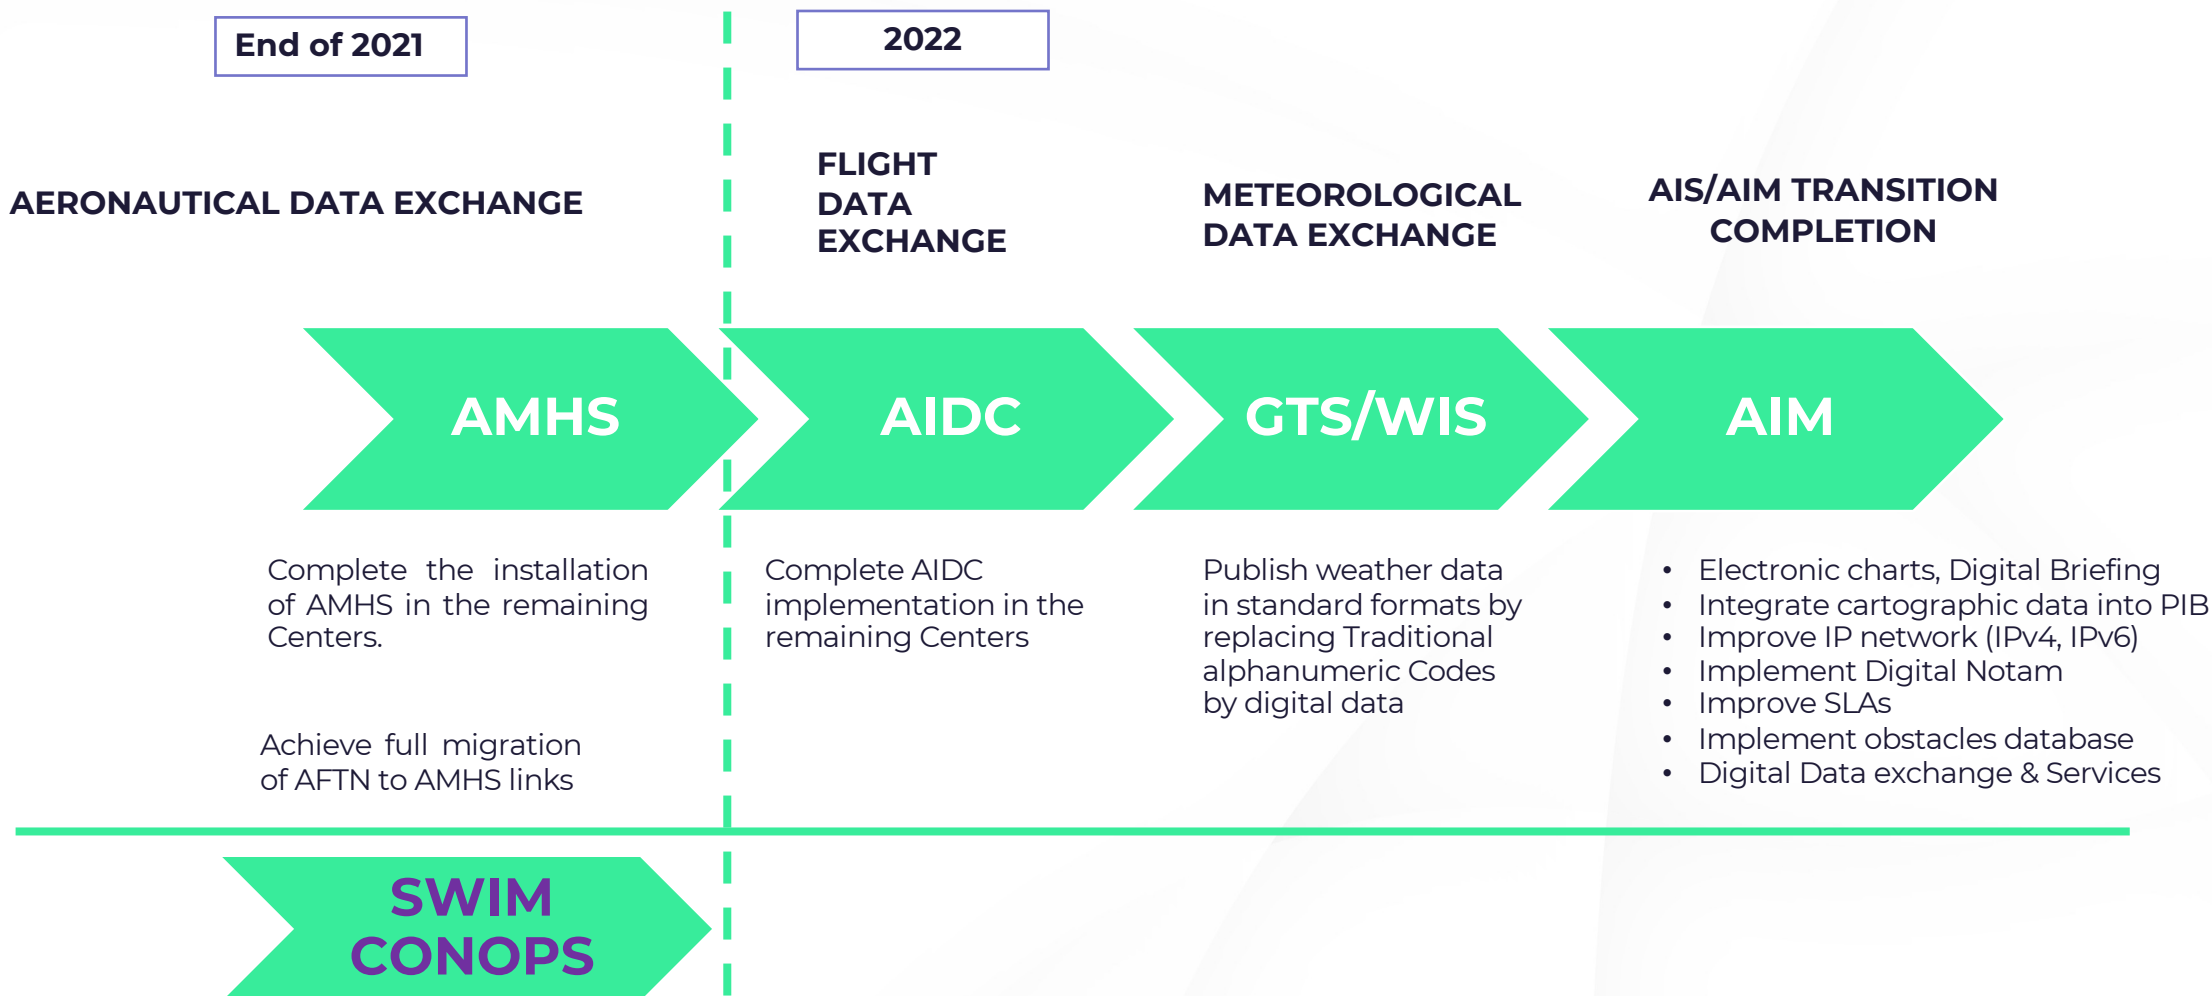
End of 2021

2022

AERONAUTICAL DATA EXCHANGE

FLIGHT DATA EXCHANGE

METEOROLOGICAL DATA EXCHANGE

AIS/AIM TRANSITION COMPLETION

AMHS

AIDC

GTS/WIS

AIM

Complete the installation of AMHS in the remaining Centers.

Achieve full migration of AFTN to AMHS links

Complete AIDC implementation in the remaining Centers

Publish weather data in standard formats by replacing Traditional alphanumeric Codes by digital data

• Electronic charts, Digital Briefing
• Integrate cartographic data into PIB
• Improve IP network (IPv4, IPv6)
• Implement Digital Notam
• Improve SLAs
• Implement obstacles database
• Digital Data exchange & Services

SWIM CONOPS